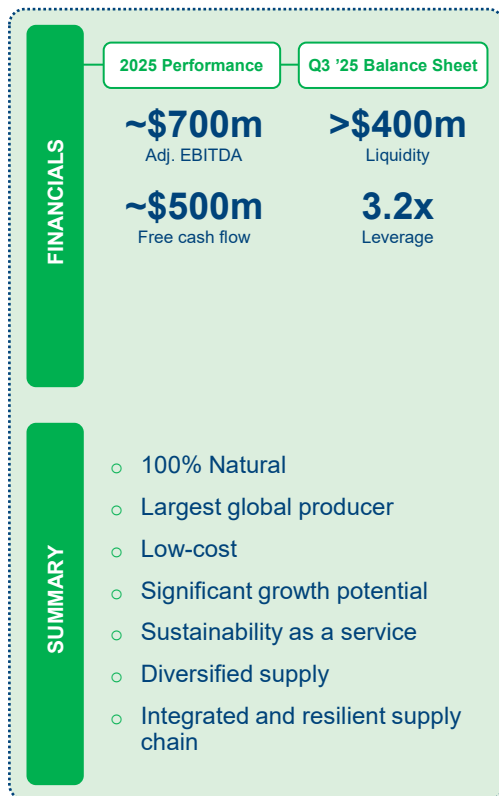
FINANCIALS

2025 Performance

Q3 '25 Balance Sheet

~\$700m
Adj. EBITDA

>\$400m
Liquidity

~\$500m
Free cash flow

3.2x
Leverage

SUMMARY

- 100% Natural
- Largest global producer
- Low-cost
- Significant growth potential
- Sustainability as a service
- Diversified supply
- Integrated and resilient supply chain